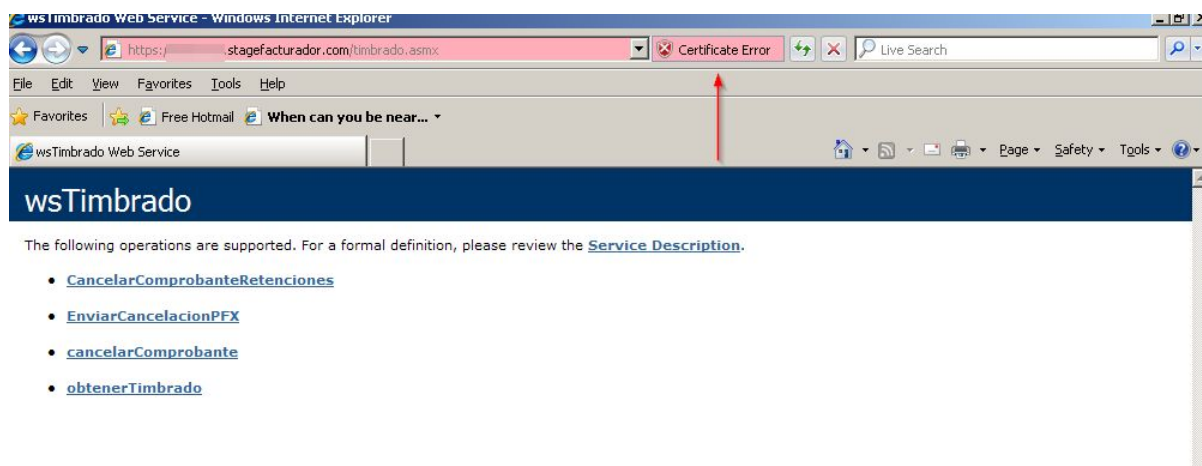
wsTimbrado Web Service - Windows Internet Explorer

https:/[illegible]stagefacturador.com/timbrado.asmx

Certificate Error

Live Search

File Edit View Favorites Tools Help

Favorites

Free Hotmail

When can you be near...

wsTimbrado Web Service

Page ▾ Safety ▾ Tools ▾

wsTimbrado

The following operations are supported. For a formal definition, please review the Service Description.

- CancelarComprobanteRetenciones
- EnviarCancelacionPFX
- cancelarComprobante
- obtenerTimbrado